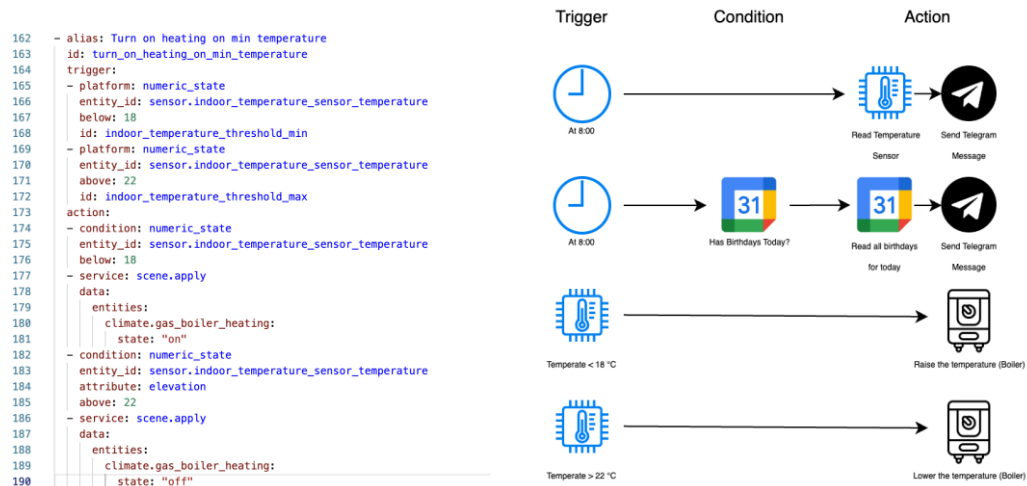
162 - alias: Turn on heating on min temperature
163 id: turn_on_heating_on_min_temperature
164 trigger:
165 - platform: numeric_state
166 entity_id: sensor.indoor_temperature_sensor_temperature
167 below: 18
168 id: indoor_temperature_threshold_min
169 - platform: numeric_state
170 entity_id: sensor.indoor_temperature_sensor_temperature
171 above: 22
172 id: indoor_temperature_threshold_max
173 action:
174 - condition: numeric_state
175 entity_id: sensor.indoor_temperature_sensor_temperature
176 below: 18
177 - service: scene.apply
178 data:
179 entities:
180 climate.gas_boiler_heating:
181 state: "on"
182 - condition: numeric_state
183 entity_id: sensor.indoor_temperature_sensor_temperature
184 attribute: elevation
185 above: 22
186 - service: scene.apply
187 data:
188 entities:
189 climate.gas_boiler_heating:
190 state: "off"

Trigger

Condition

Action

At 8:00

Read Temperature Sensor

Send Telegram Message

At 8:00

31

Has Birthdays Today?

31

Read all birthdays for today

Send Telegram Message

Temperate < 18 °C

Raise the temperature (Boiler)

Temperate > 22 °C

Lower the temperature (Boiler)